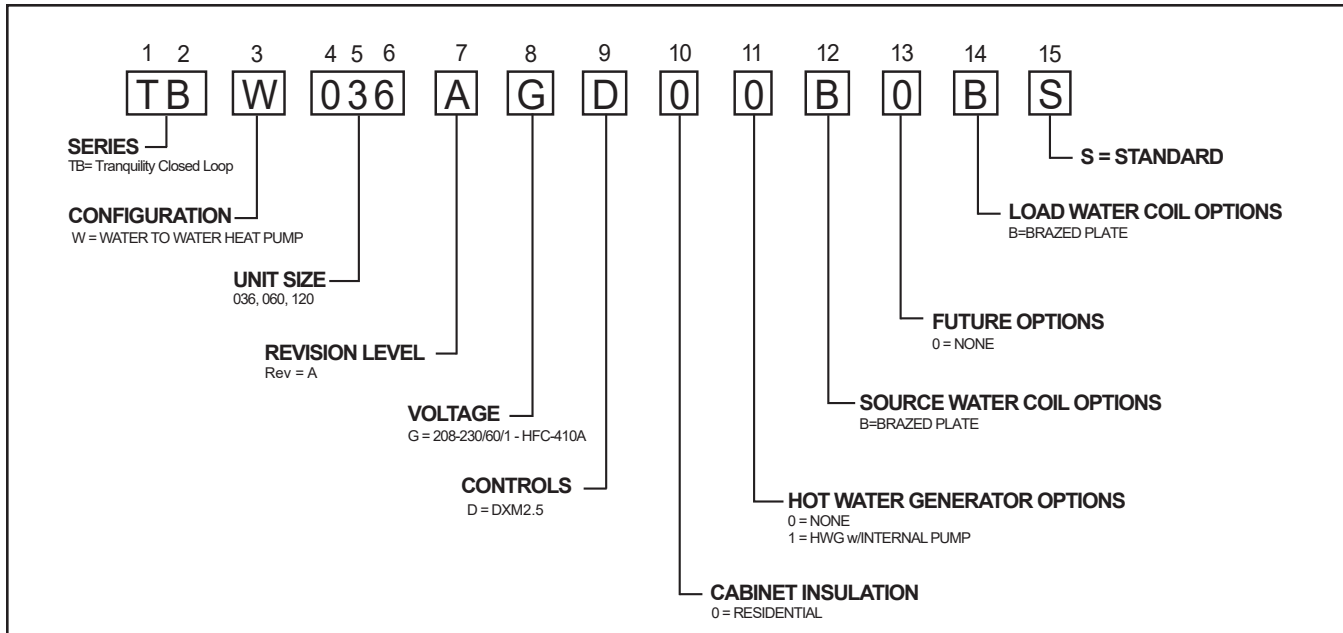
1 2 3 4 5 6 7 8 9 10 11 12 13 14 15

TB W 036 A G D 0 0 B 0 B S

SERIES
TB= Tranquility Closed Loop

CONFIGURATION
W = WATER TO WATER HEAT PUMP

UNIT SIZE
036, 060, 120

REVISION LEVEL
Rev = A

VOLTAGE
G = 208-230/60/1 - HFC-410A

CONTROLS
D = DXM2.5

CABINET INSULATION
0 = RESIDENTIAL

HOT WATER GENERATOR OPTIONS
0 = NONE
1 = HWG w/INTERNAL PUMP

SOURCE WATER COIL OPTIONS
B=BRAZED PLATE

FUTURE OPTIONS
0 = NONE

LOAD WATER COIL OPTIONS
B=BRAZED PLATE

S = STANDARD